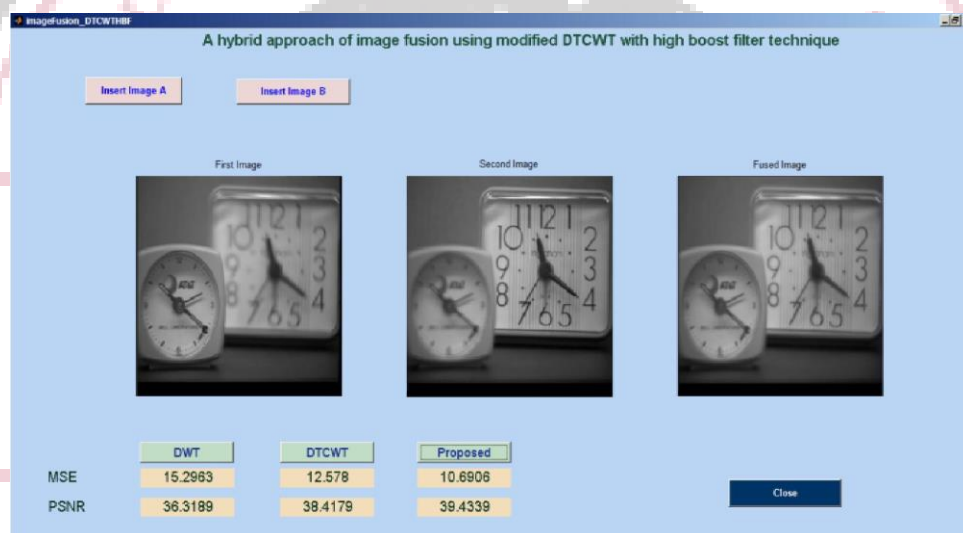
imageFusion_DTCWTHBF

A hybrid approach of image fusion using modified DTCWT with high boost filter technique

Insert Image A

Insert Image B

First Image

Second Image

Fused Image

|  | DWT | DTCWT | Proposed |
|---|---|---|---|
| MSE | 15.2963 | 12.578 | 10.6906 |
| PSNR | 36.3189 | 38.4179 | 39.4339 |

Close